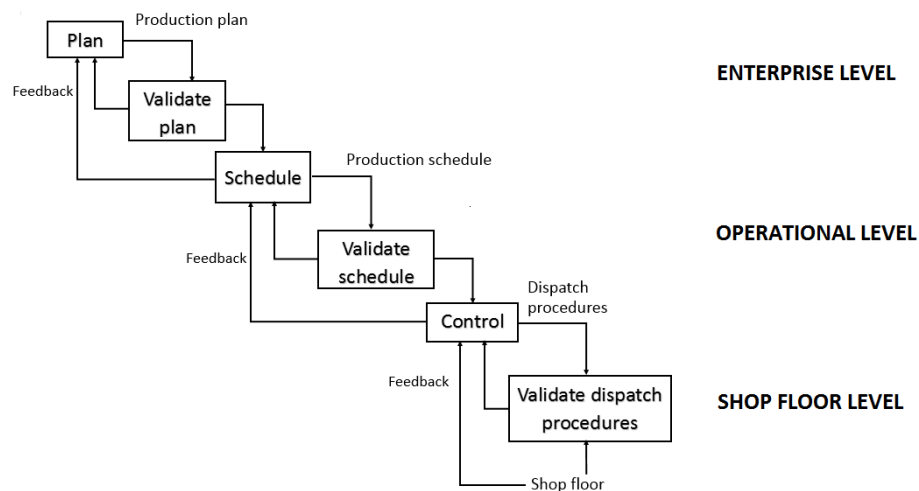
Plan
Production plan
Feedback
Validate plan
ENTERPRISE LEVEL
Schedule
Production schedule
Feedback
Validate schedule
OPERATIONAL LEVEL
Control
Dispatch procedures
Feedback
Validate dispatch procedures
SHOP FLOOR LEVEL
Shop floor